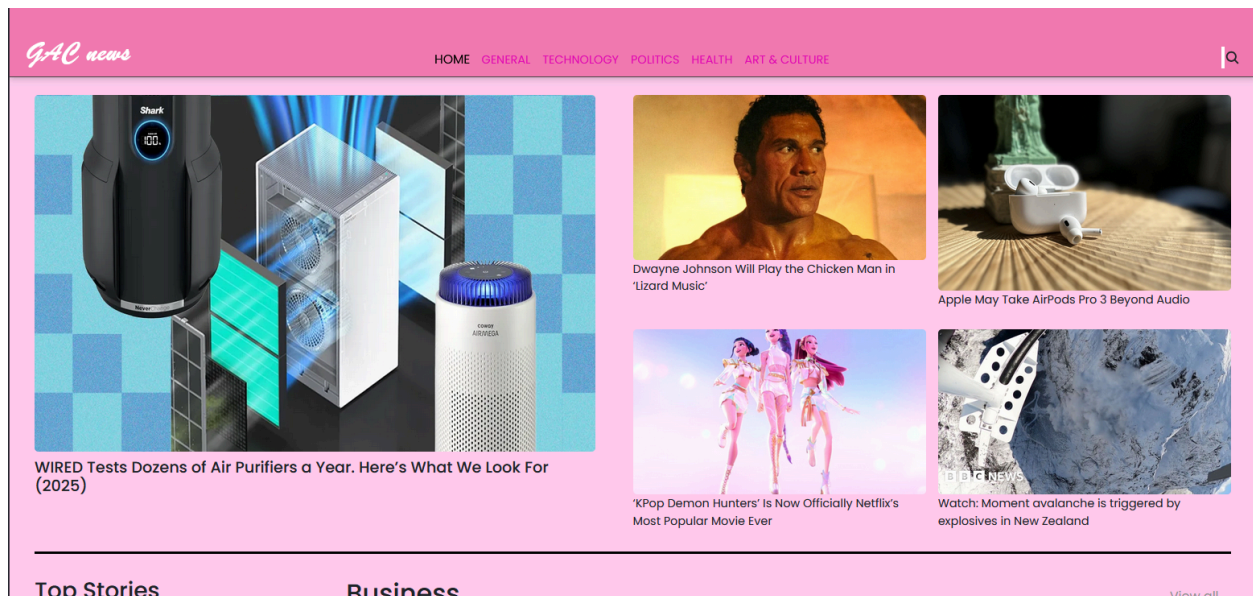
GAC news

HOME GENERAL TECHNOLOGY POLITICS HEALTH ART & CULTURE

Shark

100

COWAY AIRMEGA

WIRED Tests Dozens of Air Purifiers a Year. Here's What We Look For (2025)

Dwayne Johnson Will Play the Chicken Man in 'Lizard Music'

Apple May Take AirPods Pro 3 Beyond Audio

'KPop Demon Hunters' Is Now Officially Netflix's Most Popular Movie Ever

BBC NEWS

Watch: Moment avalanche is triggered by explosives in New Zealand

Top Stories

Business

View all